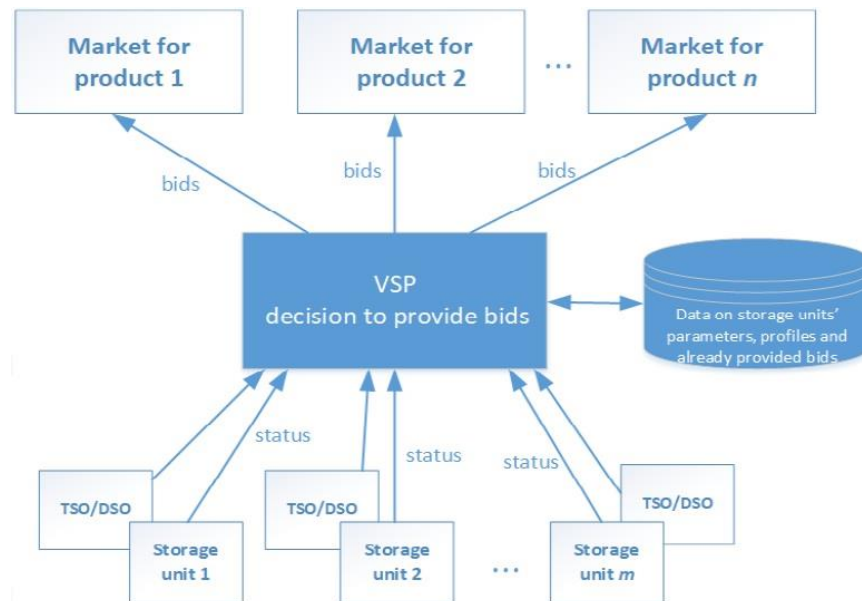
Market for product 1

Market for product 2

...

Market for product *n*

bids

bids

bids

VSP
decision to provide bids

Data on storage units' parameters, profiles and already provided bids

status

status

status

TSO/DSO

Storage unit 1

TSO/DSO

Storage unit 2

...

TSO/DSO

Storage unit *m*